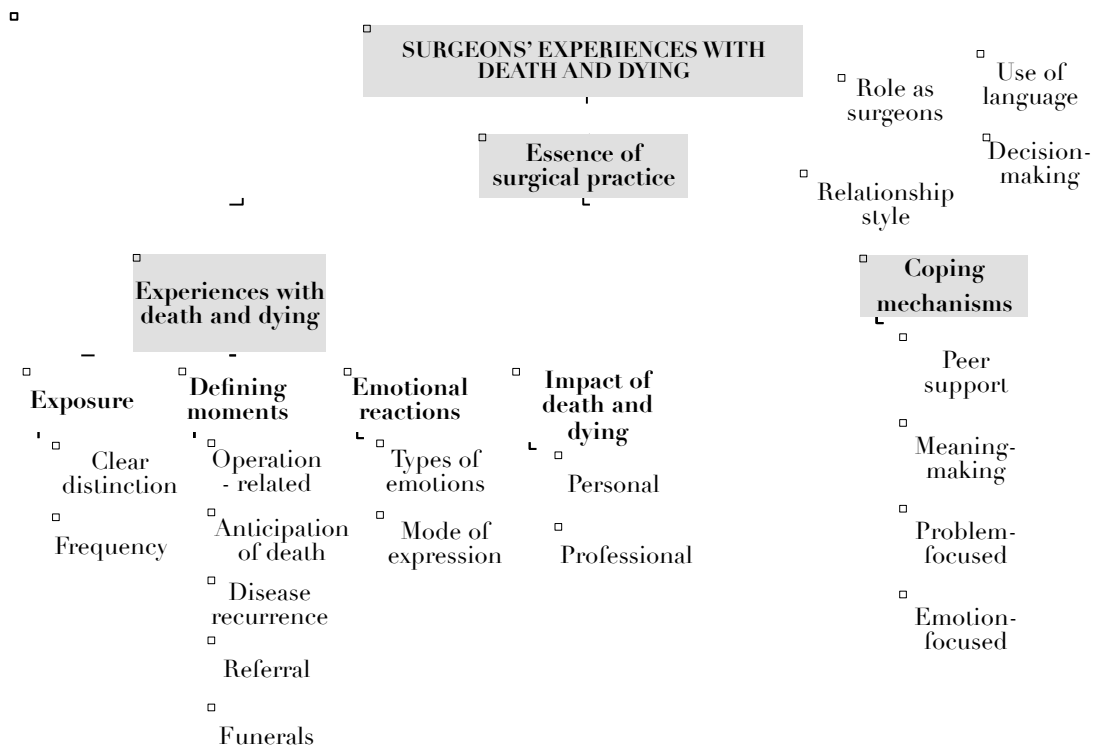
SURGEONS' EXPERIENCES WITH DEATH AND DYING

Essence of surgical practice

Role as surgeons

Use of language

Decision-making

Relationship style

Coping mechanisms

Peer support

Meaning-making

Problem-focused

Emotion-focused

Experiences with death and dying

Exposure

Clear distinction

Frequency

Defining moments

Operation - related

Anticipation of death

Disease recurrence

Referral

Funerals

Emotional reactions

Types of emotions

Mode of expression

Impact of death and dying

Personal

Professional